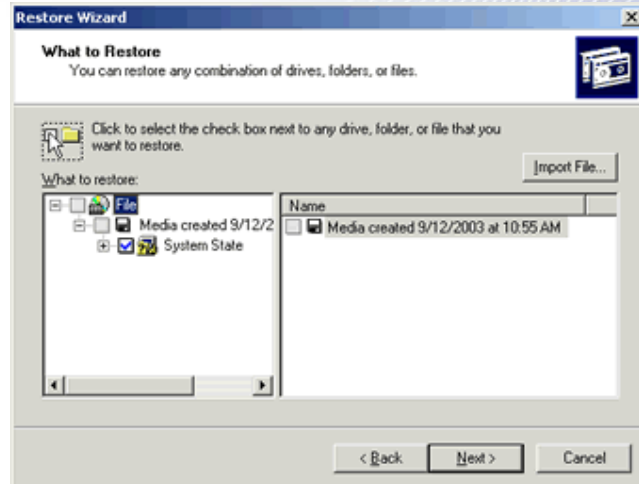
Restore Wizard

What to Restore
You can restore any combination of drives, folders, or files.

Click to select the check box next to any drive, folder, or file that you want to restore.

Import File...

What to restore:

File
Media created 9/12/2
System State

Name
Media created 9/12/2003 at 10:55 AM

< Back
Next >
Cancel